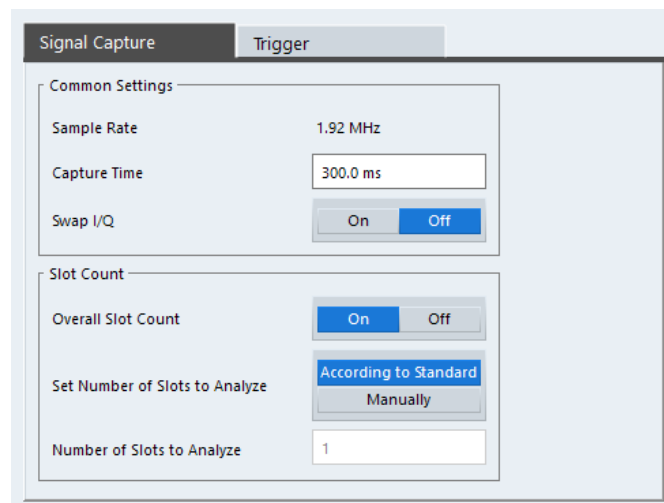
Signal Capture

Trigger

Common Settings

Sample Rate

1.92 MHz

Capture Time

300.0 ms

Swap I/Q

On

Off

Slot Count

Overall Slot Count

On

Off

Set Number of Slots to Analyze

According to Standard

Manually

Number of Slots to Analyze

1